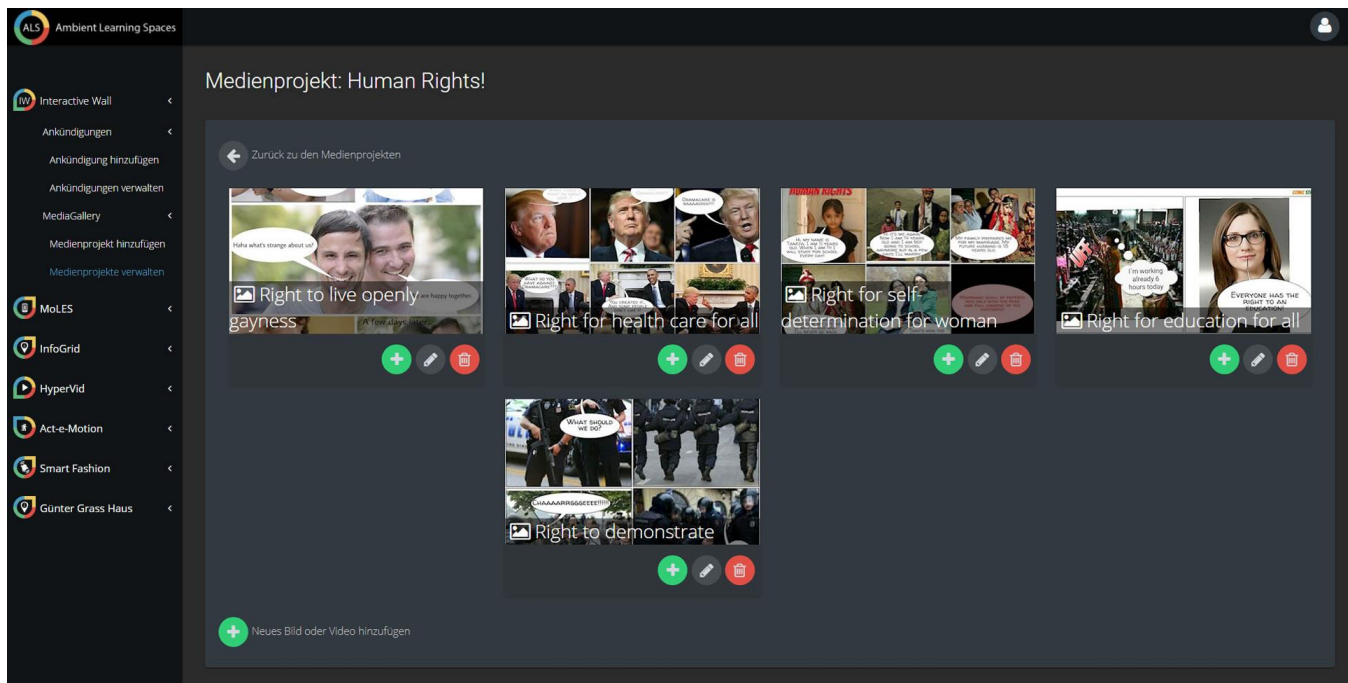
ALS Ambient Learning Spaces

IW Interactive Wall
Ankündigungen
Ankündigung hinzufügen
Ankündigungen verwalten
MediaGallery
Medienprojekt hinzufügen
Medienprojekte verwalten
MoLES
InfoGrid
HyperVid
Act-e-Motion
Smart Fashion
Günter Grass Haus

Medienprojekt: Human Rights!

Zurück zu den Medienprojekten

Haha what's strange about us?
Right to live openly gayness
are happy together.
A few days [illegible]

Dramacare is baaaaad!!!
What do you have against Obamacare?
You created it
Right for health care for all

HUMAN RIGHTS
Right for self-determination for woman

I'm working already 6 hours today
Everyone has the right to an education!
Right for education for all

What should we do?
Chaaaarrggeeee!!!!!
Right to demonstrate

Neues Bild oder Video hinzufügen